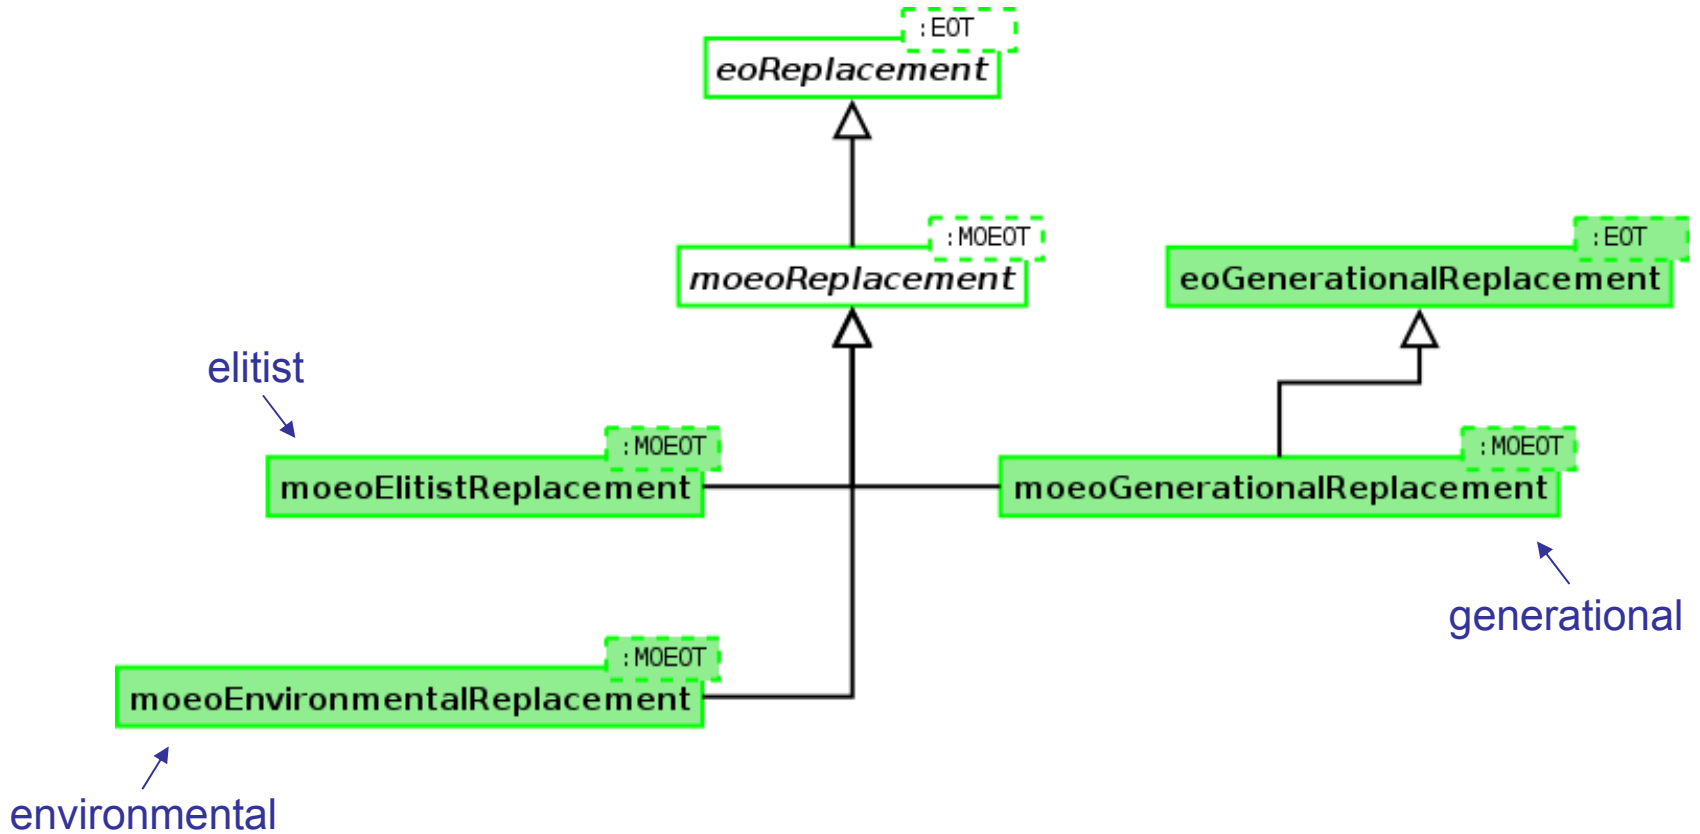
:EOT
eoReplacement

:MOEOT
moeoReplacement

:EOT
eoGenerationalReplacement

elitist

:MOEOT
moeoElitistReplacement

:MOEOT
moeoGenerationalReplacement

generational

:MOEOT
moeoEnvironmentalReplacement

environmental